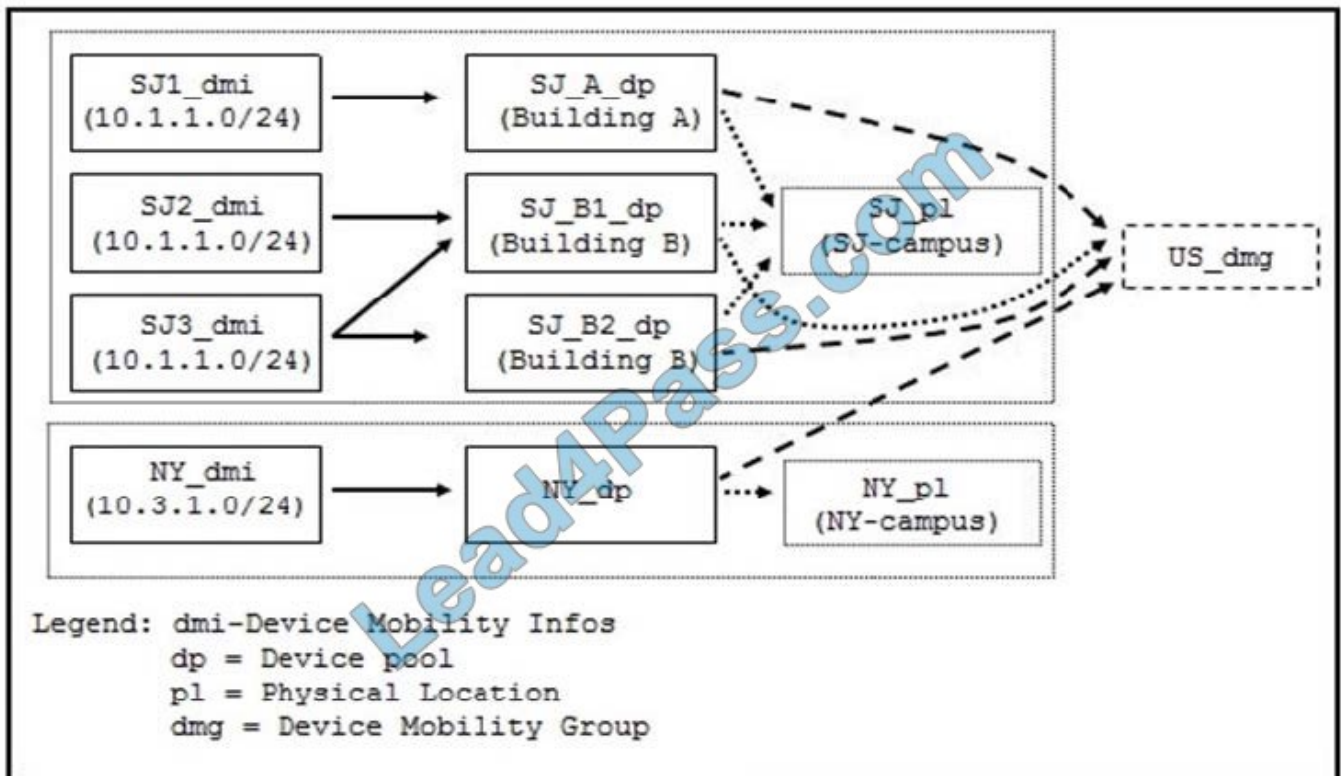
SJ1_dmi (10.1.1.0/24)

SJ_A_dp (Building A)

SJ2_dmi (10.1.1.0/24)

SJ_B1_dp (Building B)

SJ_pl (SJ-campus)

US_dmg

SJ3_dmi (10.1.1.0/24)

SJ_B2_dp (Building B)

NY_dmi (10.3.1.0/24)

NY_dp

NY_pl (NY-campus)

Lead4Pass.com

Legend: dmi-Device Mobility Infos
dp = Device pool
pl = Physical Location
dmg = Device Mobility Group